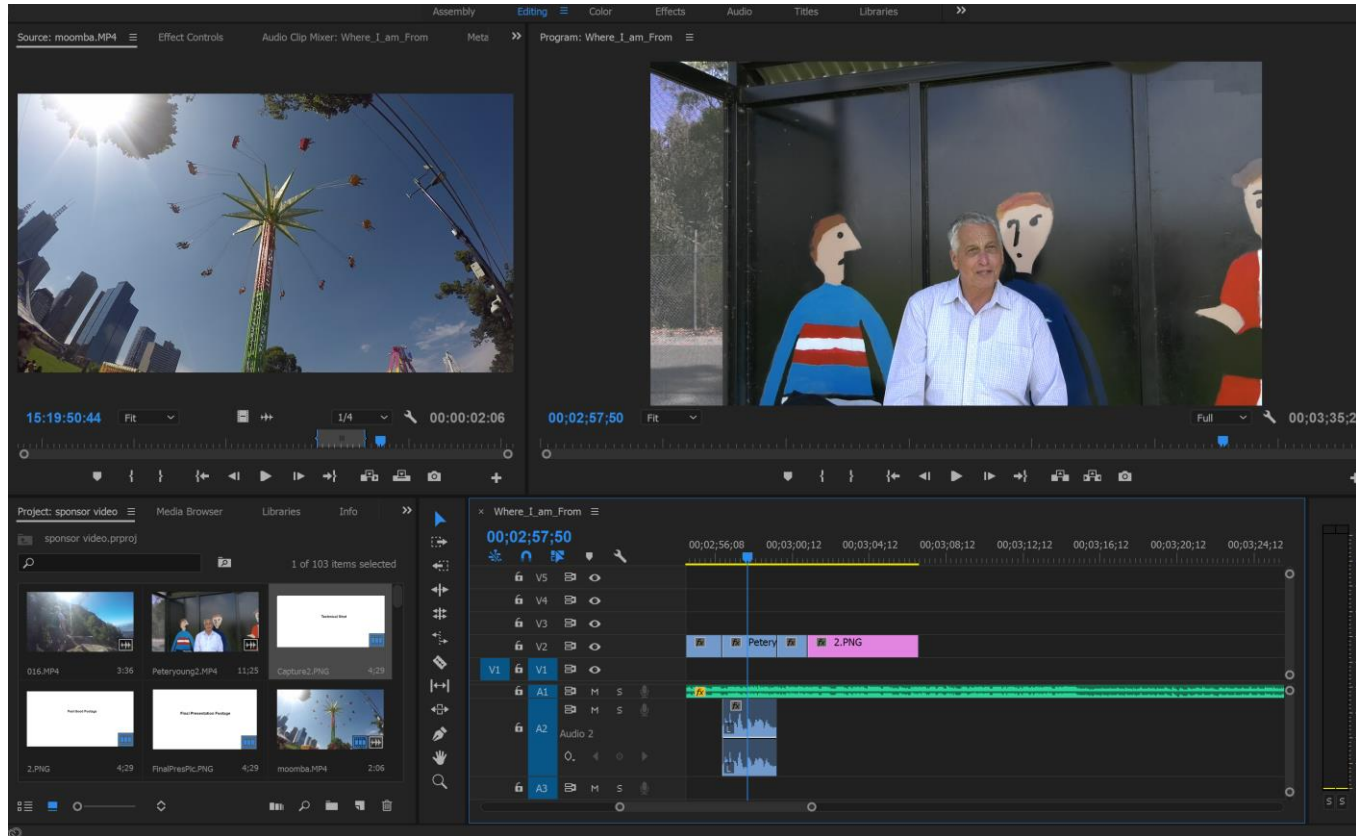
Assembly Editing Color Effects Audio Titles Libraries »

Source: moomba.MP4 ≡ Effect Controls Audio Clip Mixer: Where_I_am_From Meta »

Program: Where_I_am_From ≡

15:19:50:44 Fit 1/4 00:00:02:06

00;02;57;50 Fit Full 00;03;35;2

Project: sponsor video ≡ Media Browser Libraries Info »

sponsor video.prproj

1 of 103 items selected

016.MP4 3:36
Peteryoung2.MP4 11;25
Capture2.PNG 4;29
Technical Brief
2.PNG 4;29
Final Shoot Footage
FinalPresPic.PNG 4;29
Final Presentation Footage
moomba.MP4 2:06

× Where_I_am_From ≡

00;02;57;50

00;02;56;08 00;03;00;12 00;03;04;12 00;03;08;12 00;03;12;12 00;03;16;12 00;03;20;12 00;03;24;12

V5
V4
V3
V2
V1 V1
A1 M S
A2 M S
Audio 2
A3 M S

Petery
2.PNG

S S